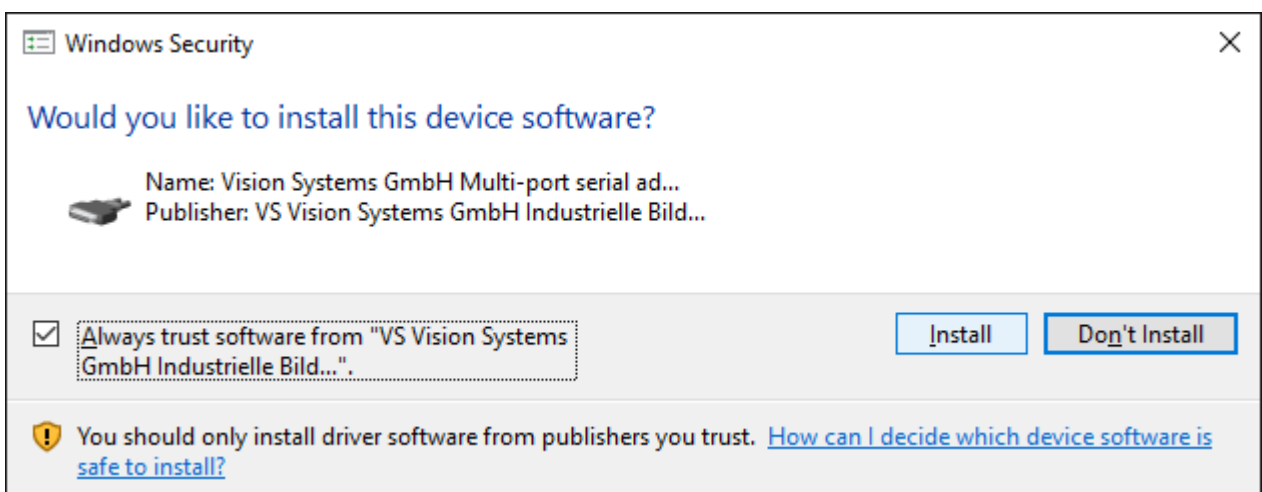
Windows Security

Would you like to install this device software?

Name: Vision Systems GmbH Multi-port serial ad...
Publisher: VS Vision Systems GmbH Industrielle Bild...

Always trust software from "VS Vision Systems GmbH Industrielle Bild...".

Install

Don't Install

You should only install driver software from publishers you trust. How can I decide which device software is safe to install?